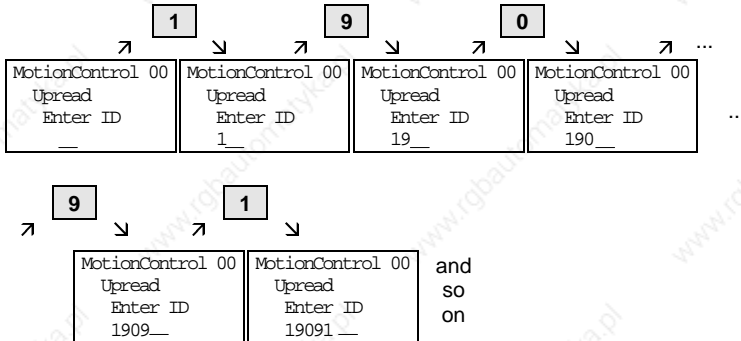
1 9 0

↗ ↘ ↗ ↘ ↗ ↘ ↗ ...

| MotionControl 00 Upread Enter ID _ | MotionControl 00 Upread Enter ID 1_ | MotionControl 00 Upread Enter ID 19_ | MotionControl 00 Upread Enter ID 190_ |
|---|---|---|---|

..

9 1

↗ ↘ ↗ ↘

| MotionControl 00 Upread Enter ID 1909_ | MotionControl 00 Upread Enter ID 19091_ |
|---|---|

and so on